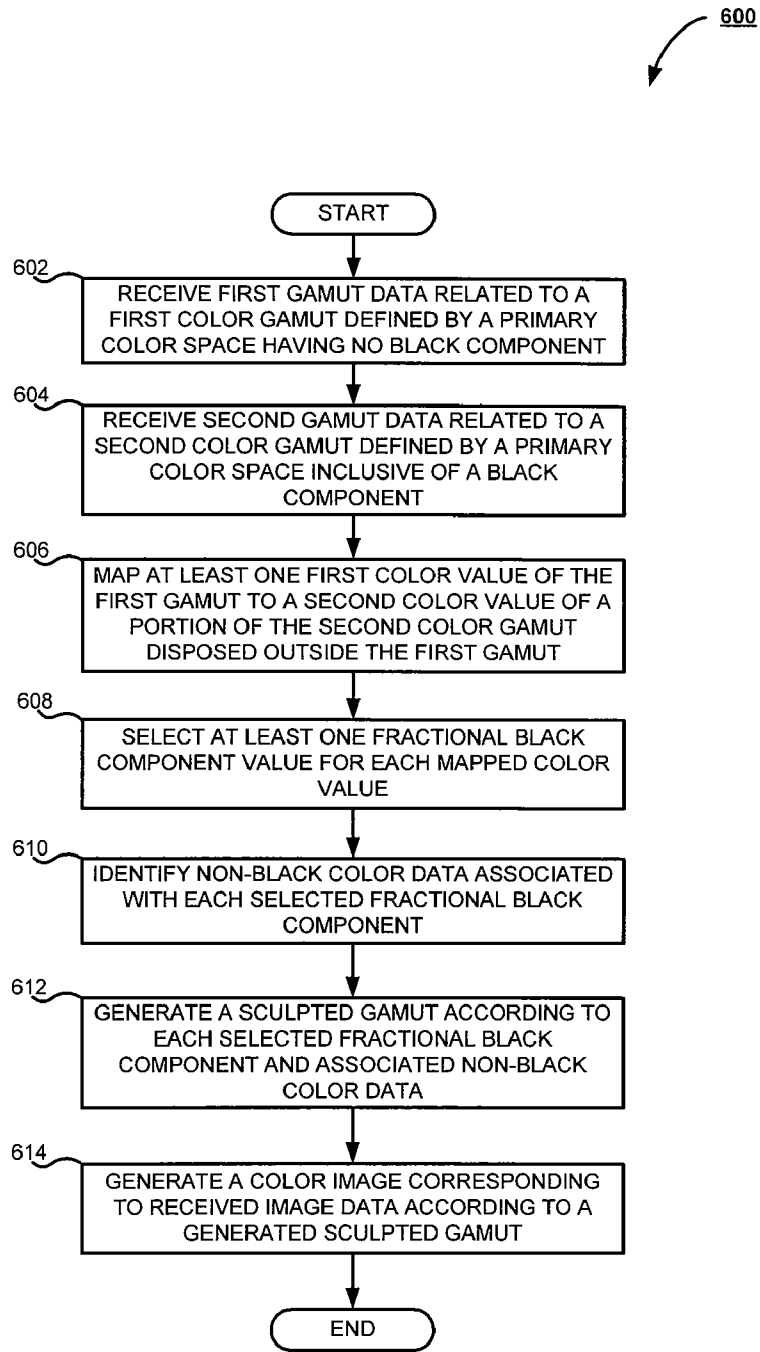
600

START

602

RECEIVE FIRST GAMUT DATA RELATED TO A FIRST COLOR GAMUT DEFINED BY A PRIMARY COLOR SPACE HAVING NO BLACK COMPONENT

604

RECEIVE SECOND GAMUT DATA RELATED TO A SECOND COLOR GAMUT DEFINED BY A PRIMARY COLOR SPACE INCLUSIVE OF A BLACK COMPONENT

606

MAP AT LEAST ONE FIRST COLOR VALUE OF THE FIRST GAMUT TO A SECOND COLOR VALUE OF A PORTION OF THE SECOND COLOR GAMUT DISPOSED OUTSIDE THE FIRST GAMUT

608

SELECT AT LEAST ONE FRACTIONAL BLACK COMPONENT VALUE FOR EACH MAPPED COLOR VALUE

610

IDENTIFY NON-BLACK COLOR DATA ASSOCIATED WITH EACH SELECTED FRACTIONAL BLACK COMPONENT

612

GENERATE A SCULPTED GAMUT ACCORDING TO EACH SELECTED FRACTIONAL BLACK COMPONENT AND ASSOCIATED NON-BLACK COLOR DATA

614

GENERATE A COLOR IMAGE CORRESPONDING TO RECEIVED IMAGE DATA ACCORDING TO A GENERATED SCULPTED GAMUT

END